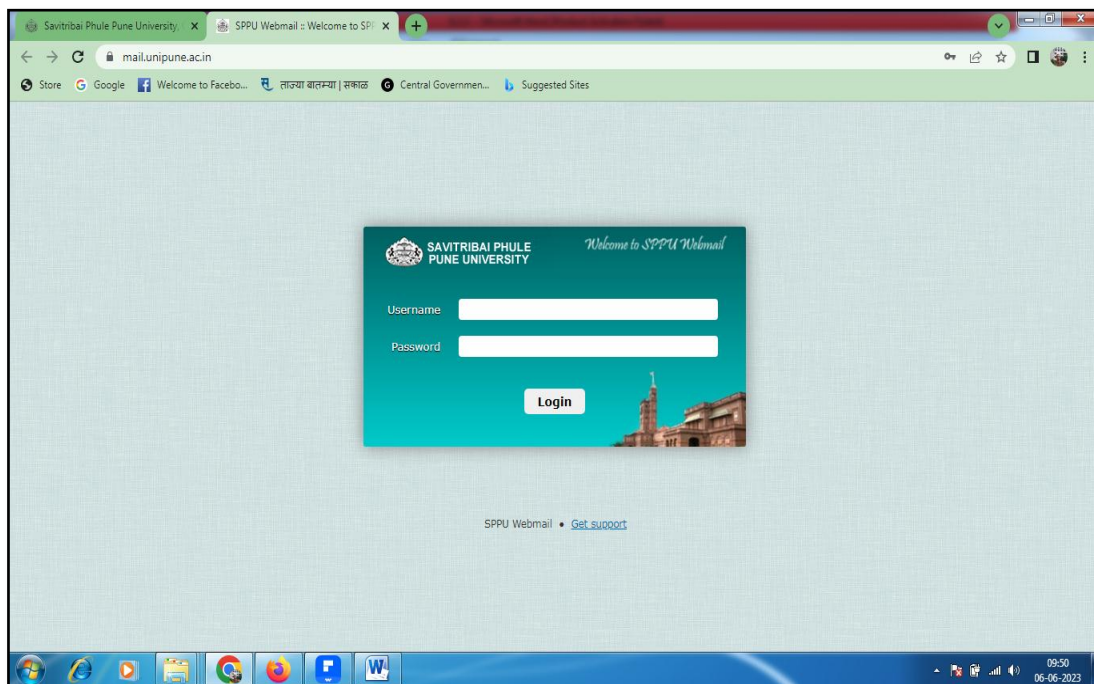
Savitribai Phule Pune University ×
SPPU Webmail :: Welcome to SPP ×
+
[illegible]

mail.unipune.ac.in

Store Google Welcome to Facebo... ताज्या बातम्या | सकाळ Central Governmen... Suggested Sites

SAVITRIBAI PHULE PUNE UNIVERSITY

Welcome to SPPU Webmail

Username

Password

Login

SPPU Webmail • Get support

09:50
06-06-2023